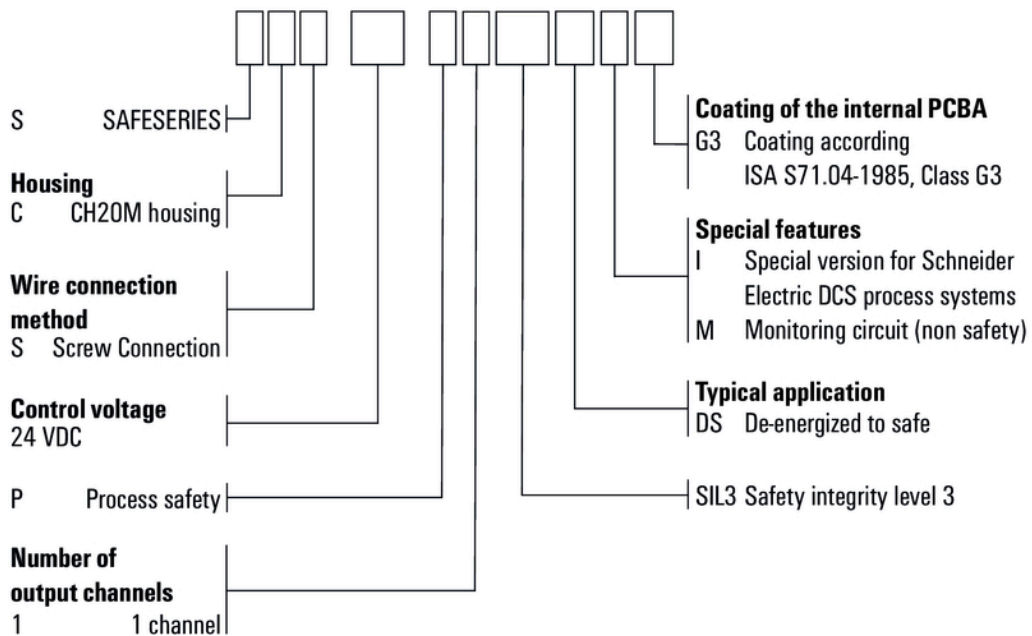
S SAFESERIES

**Housing**
C CH20M housing

**Wire connection method**
S Screw Connection

**Control voltage**
24 VDC

P Process safety

**Number of output channels**
1 1 channel

**Coating of the internal PCBA**
G3 Coating according ISA S71.04-1985, Class G3

**Special features**
I Special version for Schneider Electric DCS process systems
M Monitoring circuit (non safety)

**Typical application**
DS De-energized to safe

SIL3 Safety integrity level 3